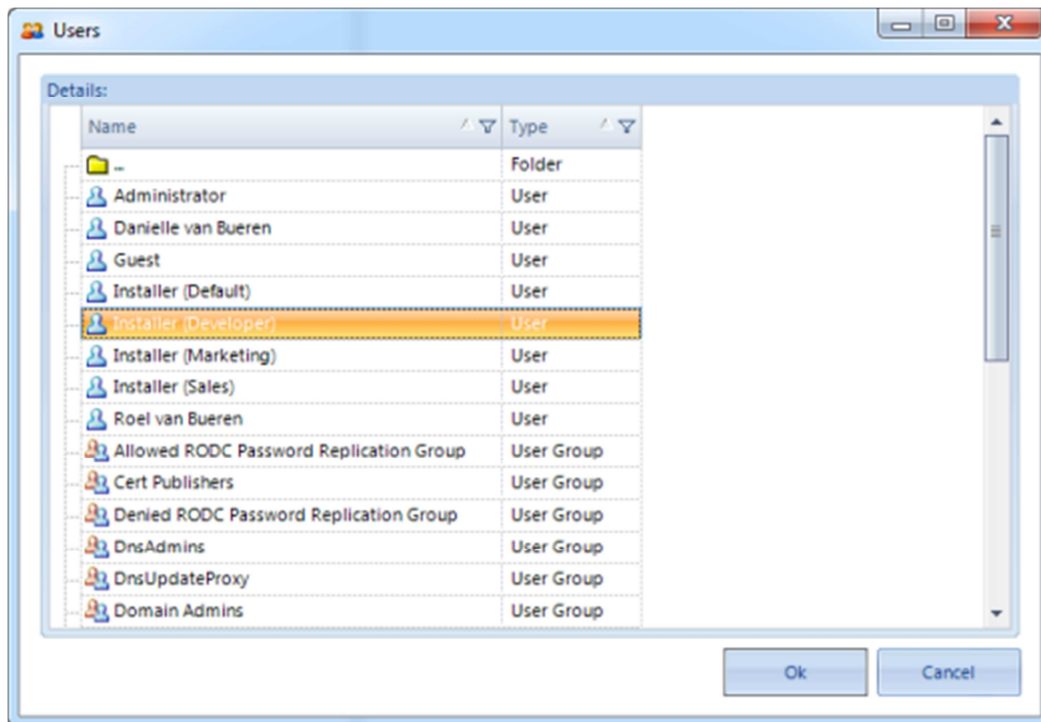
Users

Details:

| Name | Type |
|---|---|
| .. | Folder |
| Administrator | User |
| Danielle van Bueren | User |
| Guest | User |
| Installer (Default) | User |
| Installer (Developer) | User |
| Installer (Marketing) | User |
| Installer (Sales) | User |
| Roel van Bueren | User |
| Allowed RODC Password Replication Group | User Group |
| Cert Publishers | User Group |
| Denied RODC Password Replication Group | User Group |
| DnsAdmins | User Group |
| DnsUpdateProxy | User Group |
| Domain Admins | User Group |

Ok

Cancel